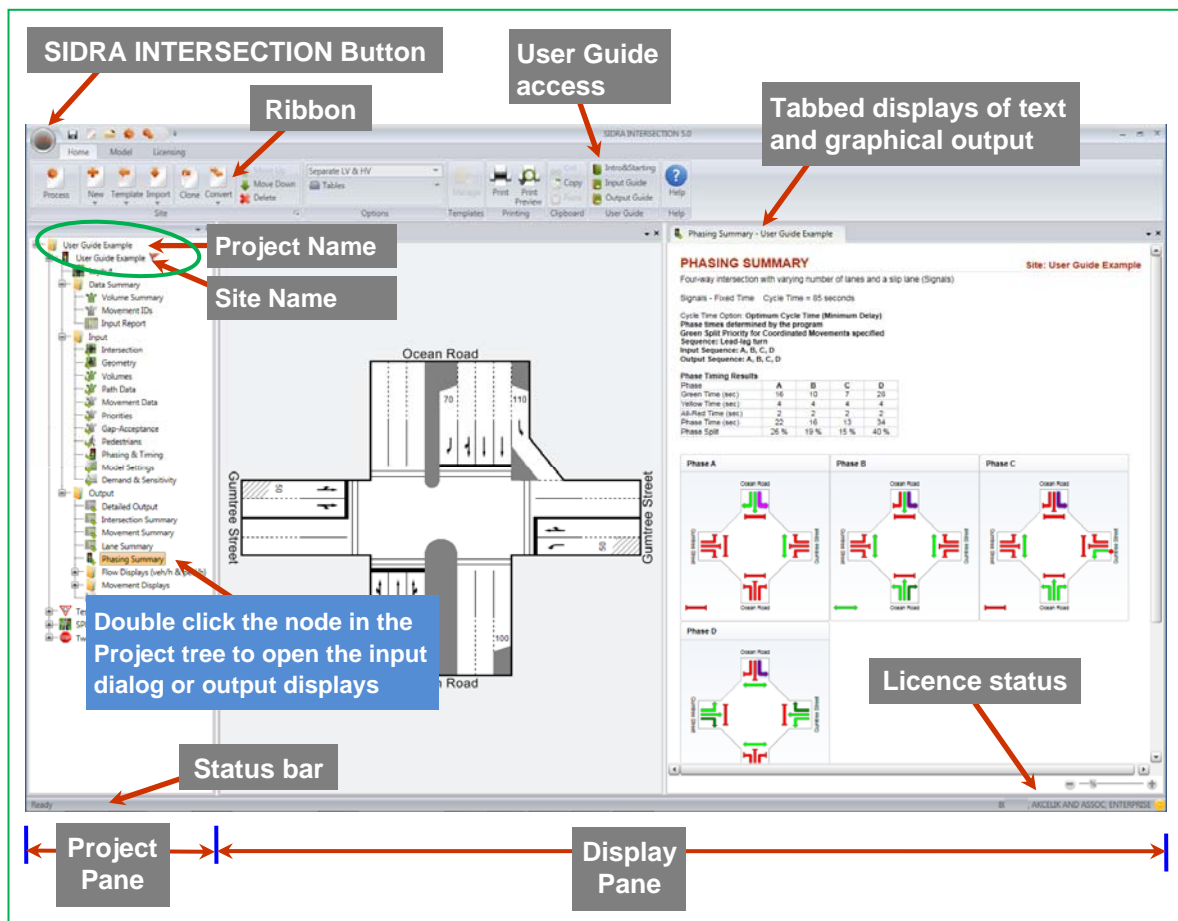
SIDRA INTERSECTION Button

User Guide access

Ribbon

Tabbed displays of text and graphical output

SIDRA INTERSECTION 5.0

Home Model Licensing

Process New Template Import Clone Convert Move Up Move Down Delete

Site

Separate LV & HV
Tables

Options

Manage

Templates

Print Print Preview

Printing

Cut Copy Paste

Clipboard

Intro&Starting Input Guide Output Guide

User Guide

Help

Help

User Guide Example
User Guide Example

Project Name

Site Name

Data Summary
Volume Summary
Movement IDs
Input Report
Input
Intersection
Geometry
Volumes
Path Data
Movement Data
Priorities
Gap-Acceptance
Pedestrians
Phasing & Timing
Model Settings
Demand & Sensitivity
Output
Detailed Output
Intersection Summary
Movement Summary
Lane Summary
Phasing Summary
Flow Displays (veh/h & pcu/h)
Movement Displays

Double click the node in the Project tree to open the input dialog or output displays

Ocean Road

70

110

Gumtree Street

Gumtree Street

50

50

100

Road

Phasing Summary - User Guide Example

PHASING SUMMARY

Site: User Guide Example

Four-way intersection with varying number of lanes and a slip lane (Signals)

Signals - Fixed Time Cycle Time = 85 seconds

Cycle Time Option: Optimum Cycle Time (Minimum Delay)
Phase times determined by the program
Green Split Priority for Coordinated Movements specified
Sequence: Lead-lag turn
Input Sequence: A, B, C, D
Output Sequence: A, B, C, D

Phase Timing Results

| Phase | A | B | C | D |
|---|---|---|---|---|
| Green Time (sec) | 16 | 10 | 7 | 28 |
| Yellow Time (sec) | 4 | 4 | 4 | 4 |
| All-Red Time (sec) | 2 | 2 | 2 | 2 |
| Phase Time (sec) | 22 | 16 | 13 | 34 |
| Phase Split | 26 % | 19 % | 15 % | 40 % |

Phase A

Phase B

Phase C

Phase D

Licence status

Status bar

Ready

AKCELIK AND ASSOC. ENTERPRISE

Project Pane

Display Pane